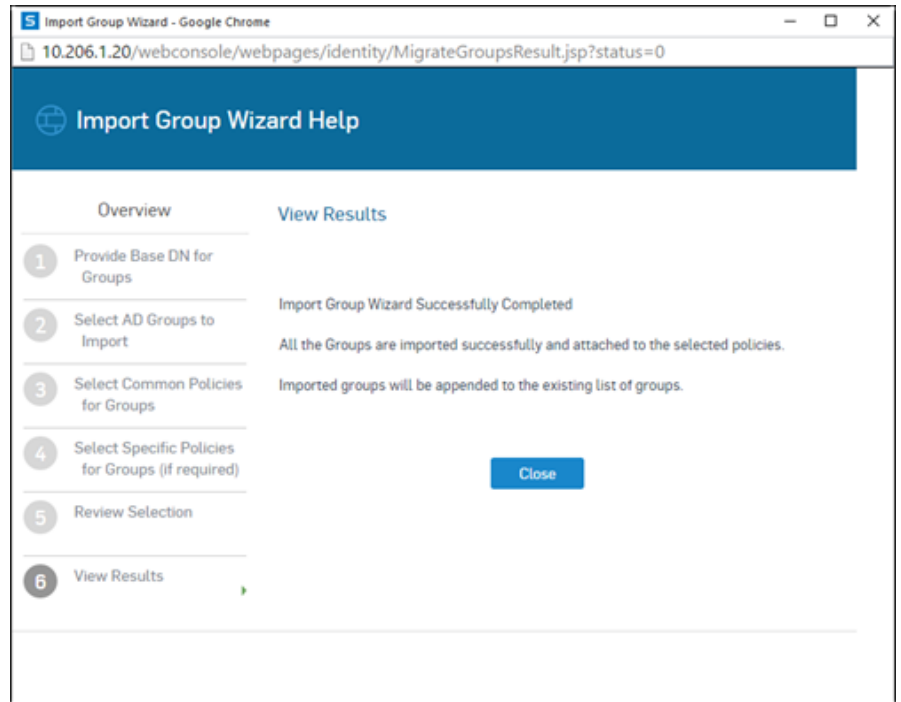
S Import Group Wizard - Google Chrome

10.206.1.20/webconsole/webpages/identity/MigrateGroupsResult.jsp?status=0

Import Group Wizard Help

Overview

1 Provide Base DN for Groups

2 Select AD Groups to Import

3 Select Common Policies for Groups

4 Select Specific Policies for Groups (if required)

5 Review Selection

6 View Results

View Results

Import Group Wizard Successfully Completed

All the Groups are imported successfully and attached to the selected policies.

Imported groups will be appended to the existing list of groups.

Close